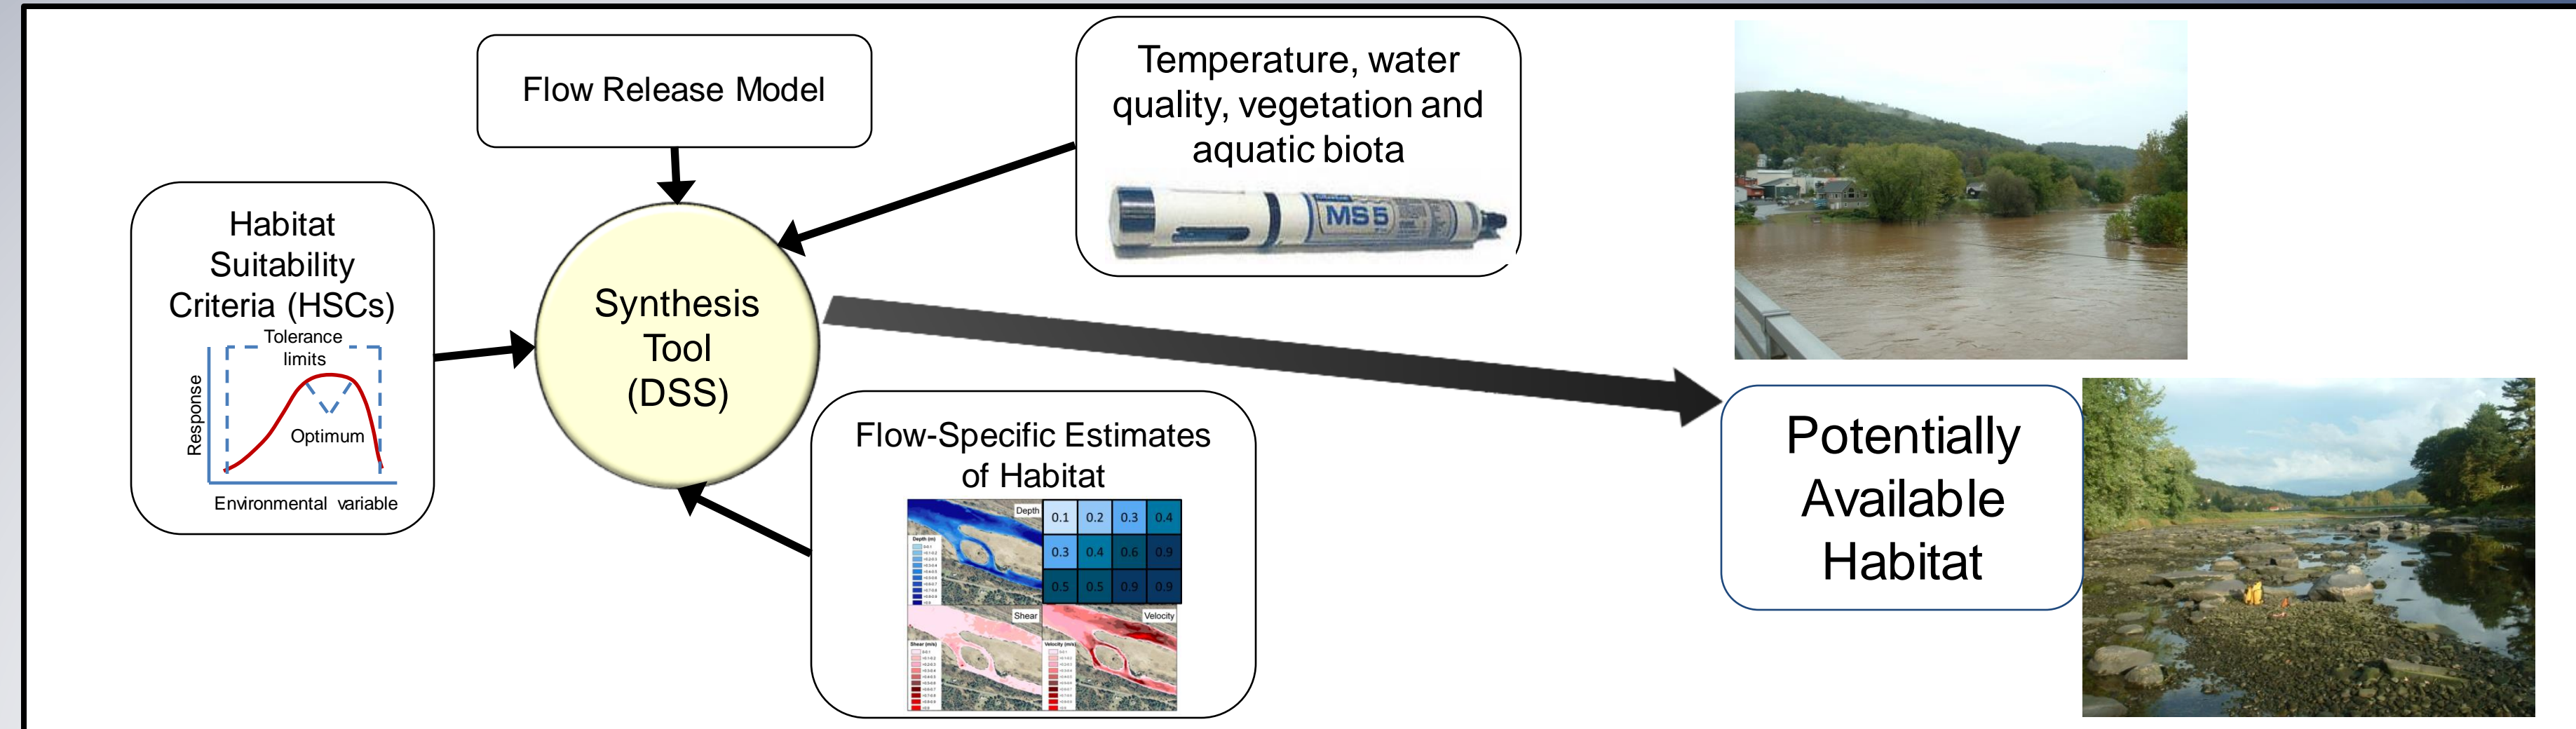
Flow Release Model

Temperature, water quality, vegetation and aquatic biota

MS5

Habitat Suitability Criteria (HSCs)

Tolerance limits

Response

Optimum

Environmental variable

Synthesis Tool (DSS)

Flow-Specific Estimates of Habitat

Depth

| 0.1 | 0.2 | 0.3 | 0.4 |
|---|---|---|---|
| 0.3 | 0.4 | 0.6 | 0.9 |
| 0.5 | 0.5 | 0.9 | 0.9 |

Shear

Velocity

Potentially Available Habitat